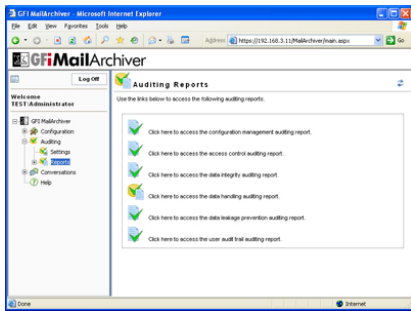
GFI MailArchiver - Microsoft Internet Explorer

File Edit View Favorites Tools Help

Address https://192.168.3.11/MailArchiver/main.aspx Go

GFI MailArchiver

Log Off

Welcome
TEST\Administrator

GFI MailArchiver
Configuration
Auditing
Settings
Reports
Conversations
Help

Auditing Reports

Use the links below to access the following auditing reports.

Click here to access the configuration management auditing report.

Click here to access the access control auditing report.

Click here to access the data integrity auditing report.

Click here to access the data handling auditing report.

Click here to access the data leakage prevention auditing report.

Click here to access the user audit trail auditing report.

Done

Internet